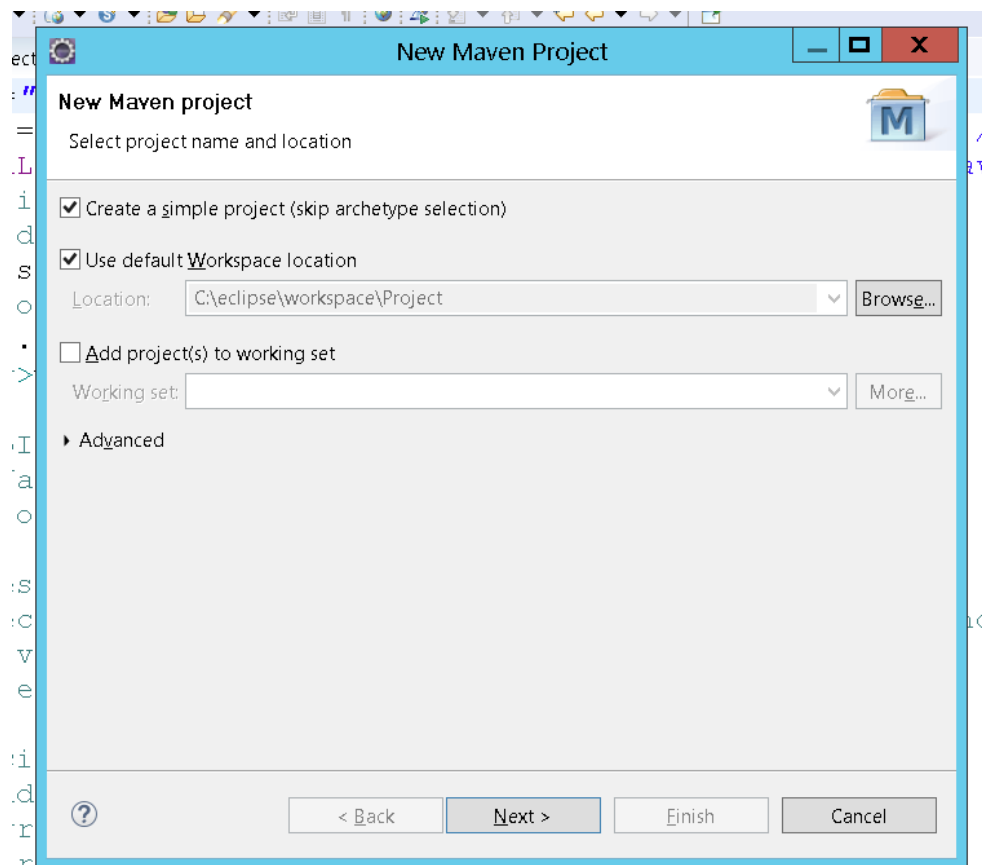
New Maven Project

New Maven project

Select project name and location

Create a simple project (skip archetype selection)

Use default Workspace location

Location: C:\eclipse\workspace\Project

Browse...

Add project(s) to working set

Working set:

More...

Advanced

?

< Back

Next >

Finish

Cancel